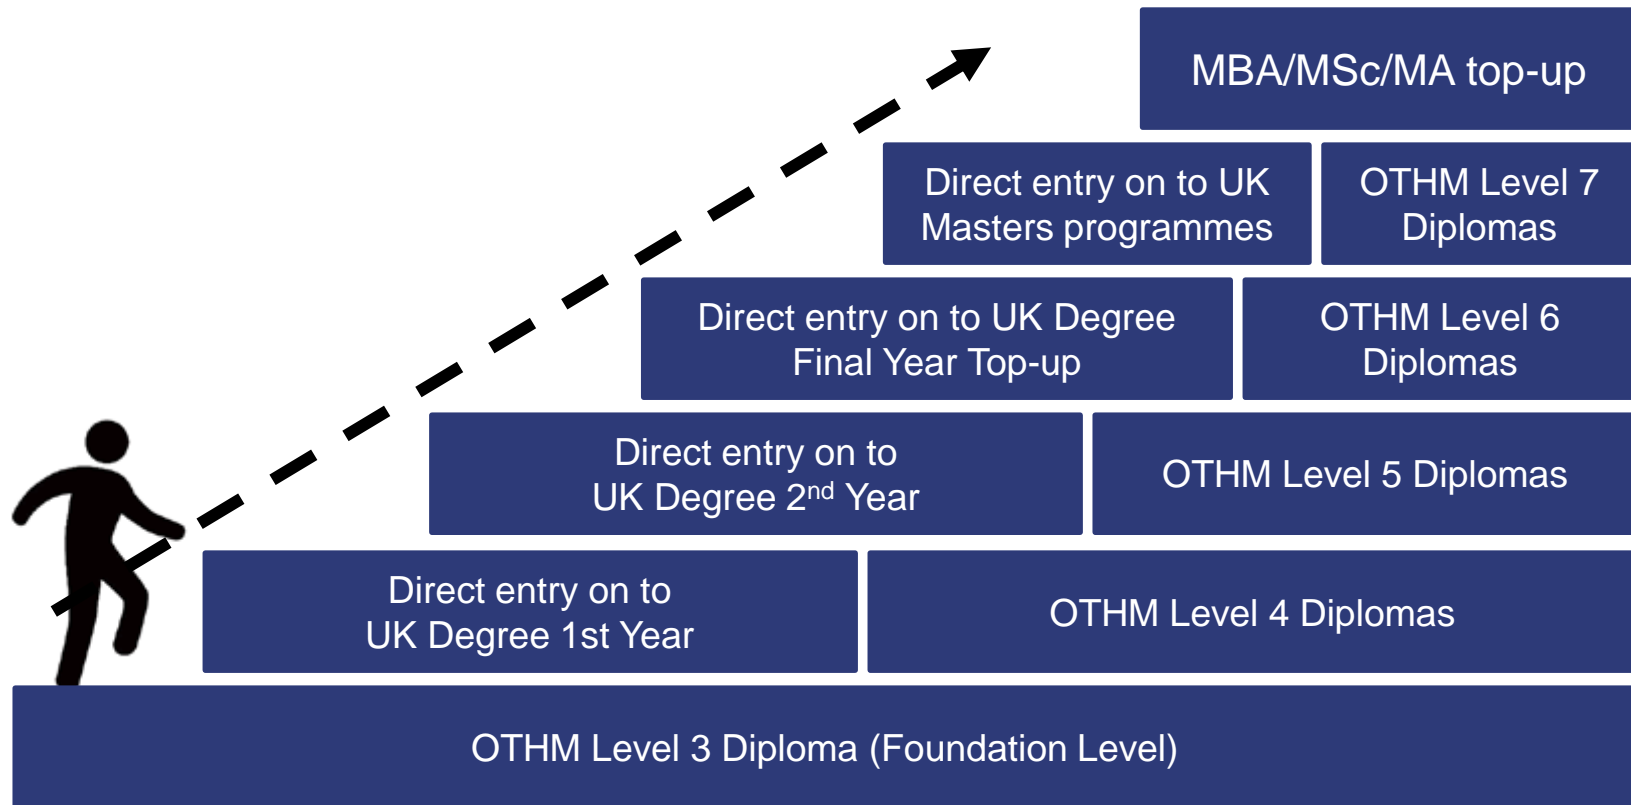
MBA/MSc/MA top-up

Direct entry on to UK Masters programmes

OTHM Level 7 Diplomas

Direct entry on to UK Degree Final Year Top-up

OTHM Level 6 Diplomas

Direct entry on to UK Degree 2$^{nd}$ Year

OTHM Level 5 Diplomas

Direct entry on to UK Degree 1st Year

OTHM Level 4 Diplomas

OTHM Level 3 Diploma (Foundation Level)